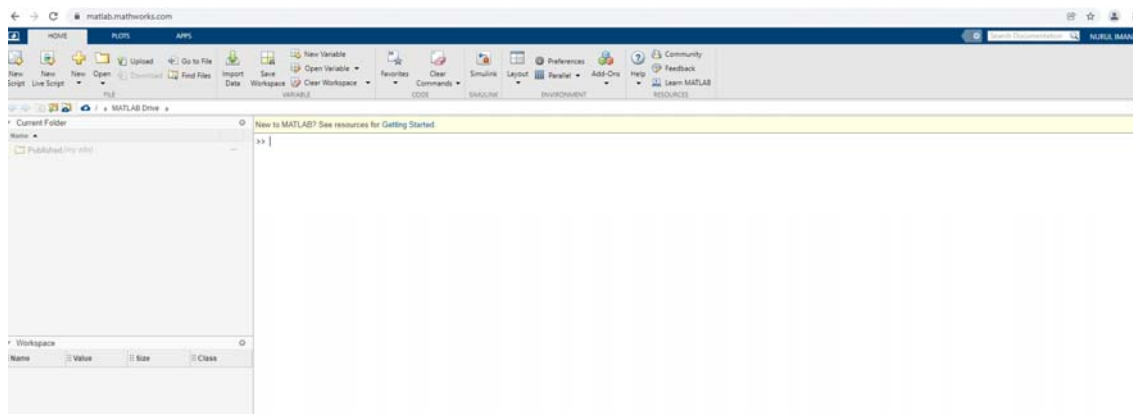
matlab.mathworks.com

HOME PLOTS APPS

Search Documentation NURUL IMAN

New Script New Live Script New Open Upload Download Go to File Find Files FILE

Import Data Save Workspace New Variable Open Variable Clear Workspace VARIABLE

Favorites Clear Commands CODE

Simulink SIMULINK

Layout Preferences Parallel Add-Ons ENVIRONMENT

Help Community Feedback Learn MATLAB RESOURCES

/ MATLAB Drive

Current Folder

Name

Published (my info)

New to MATLAB? See resources for Getting Started.

>>

Workspace

| Name | Value | Size | Class |
|---|---|---|---|